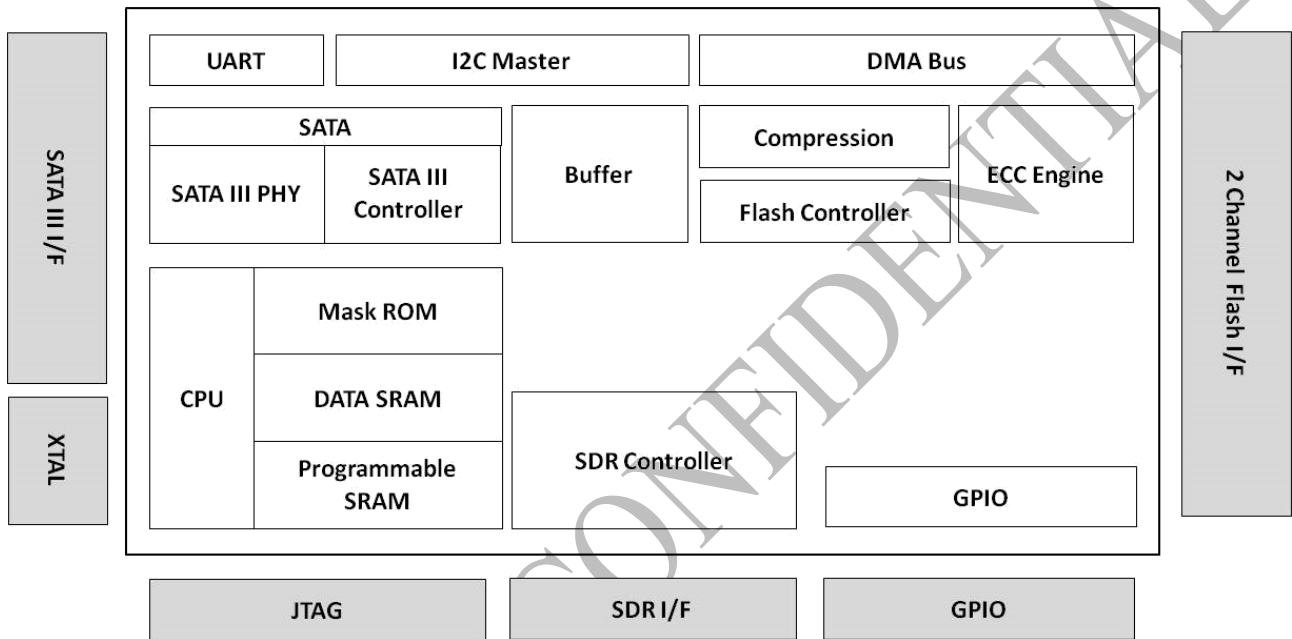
SATA III I/F

XTAL

UART

I2C Master

DMA Bus

SATA

SATA III PHY

SATA III Controller

Buffer

Compression

Flash Controller

ECC Engine

CPU

Mask ROM

DATA SRAM

Programmable SRAM

SDR Controller

GPIO

2 Channel Flash I/F

JTAG

SDR I/F

GPIO

CONFIDENTIAL